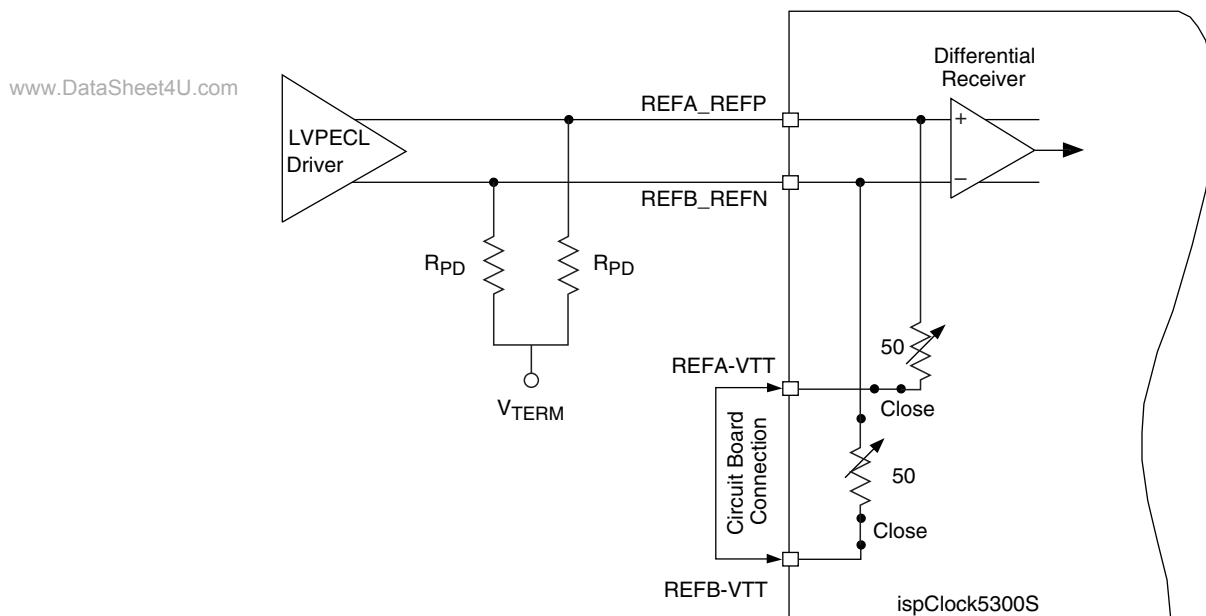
www.DataSheet4U.com

Differential Receiver

LVPECL Driver

REFA_REFP

REFB_REFN

+

–

$R_{PD}$

$R_{PD}$

50

REFA-VTT

$V_{TERM}$

Close

Circuit Board Connection

50

Close

REFB-VTT

ispClock5300S